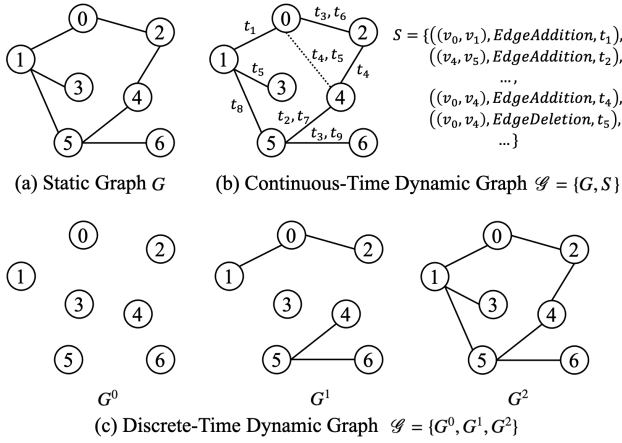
0
1
2
3
4
5
6

(a) Static Graph $G$

0
1
2
3
4
5
6
$t_1$
$t_3, t_6$
$t_4, t_5$
$t_5$
$t_4$
$t_8$
$t_2, t_7$
$t_3, t_9$

(b) Continuous-Time Dynamic Graph $\mathscr{G} = \{G, S\}$

$S = \{((v_0, v_1), EdgeAddition, t_1),$
$((v_4, v_5), EdgeAddition, t_2),$
$\ldots,$
$((v_0, v_4), EdgeAddition, t_4),$
$((v_0, v_4), EdgeDeletion, t_5),$
$\ldots\}$

0
1
2
3
4
5
6
$G^0$

0
1
2
3
4
5
6
$G^1$

0
1
2
3
4
5
6
$G^2$

(c) Discrete-Time Dynamic Graph $\mathscr{G} = \{G^0, G^1, G^2\}$